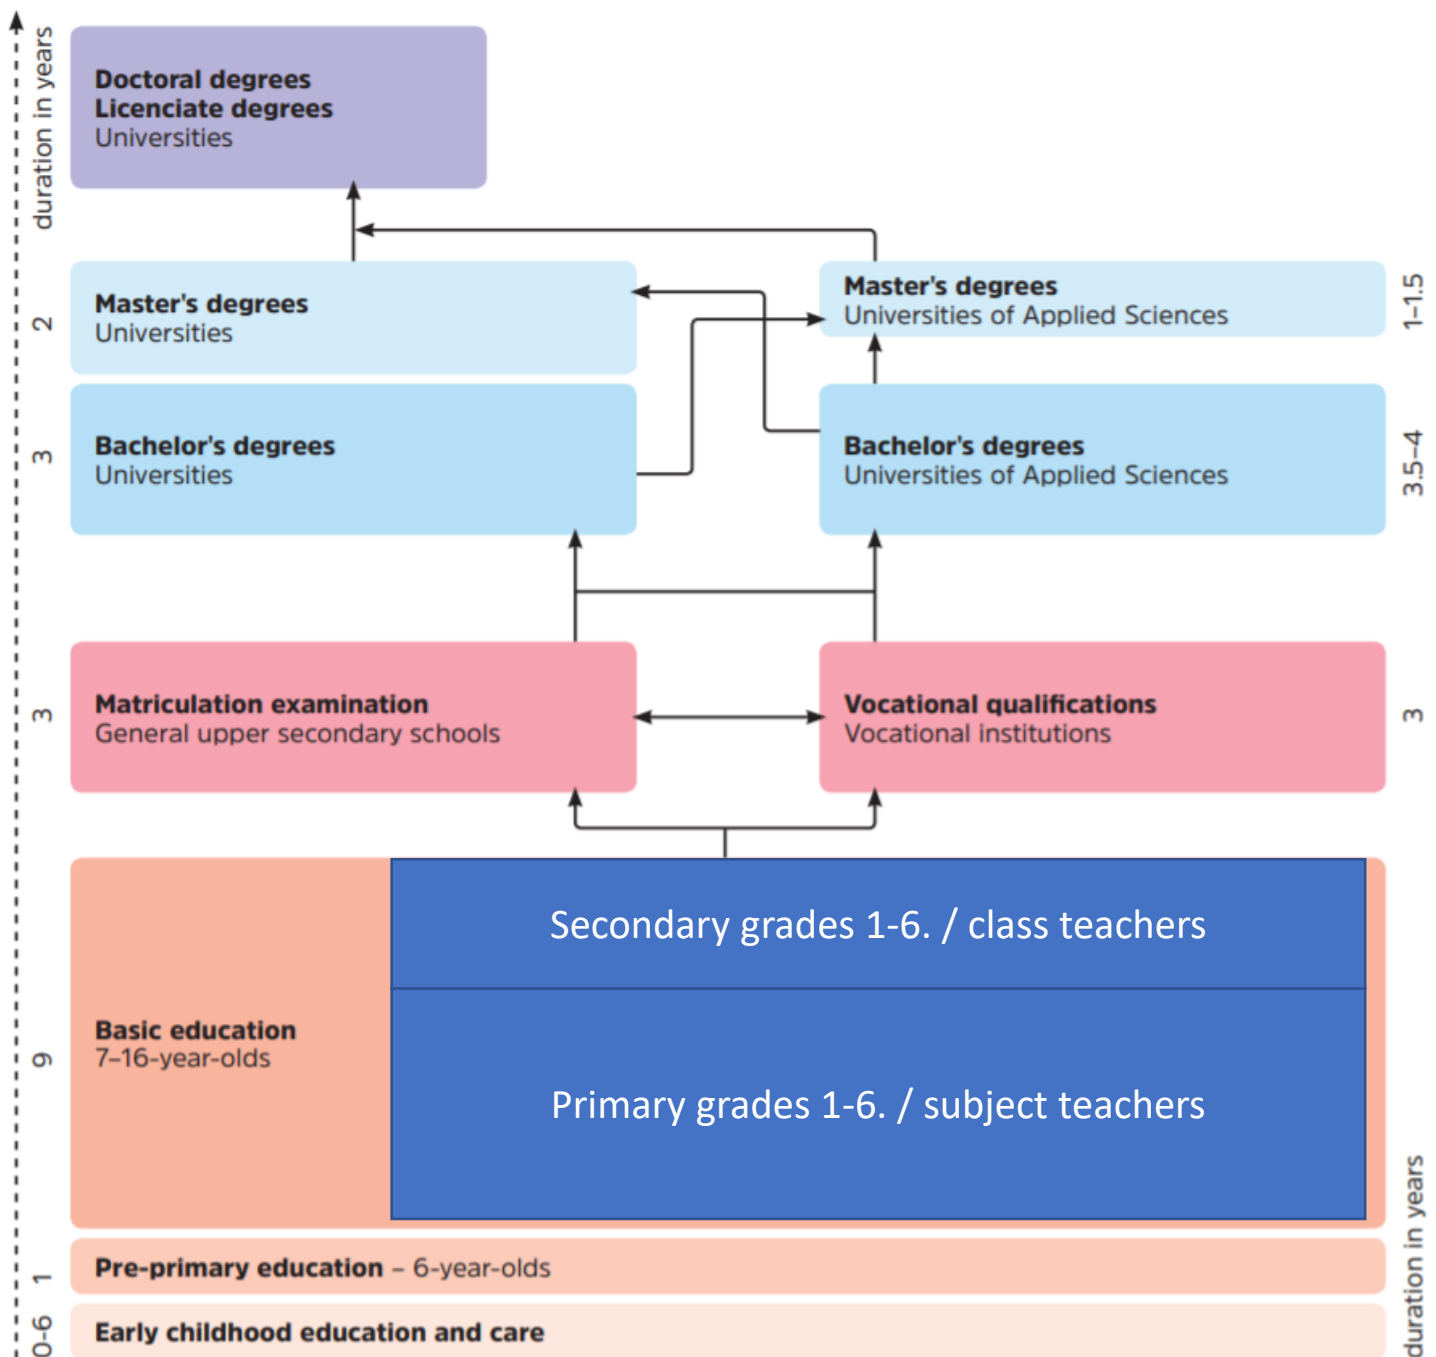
duration in years

Doctoral degrees
Licenciate degrees
Universities

2

Master's degrees
Universities

Master's degrees
Universities of Applied Sciences

1–1.5

3

Bachelor's degrees
Universities

Bachelor's degrees
Universities of Applied Sciences

3.5–4

3

Matriculation examination
General upper secondary schools

Vocational qualifications
Vocational institutions

3

9

Basic education
7–16-year-olds

Secondary grades 1-6. / class teachers

Primary grades 1-6. / subject teachers

1

Pre-primary education – 6-year-olds

0-6

Early childhood education and care

duration in years